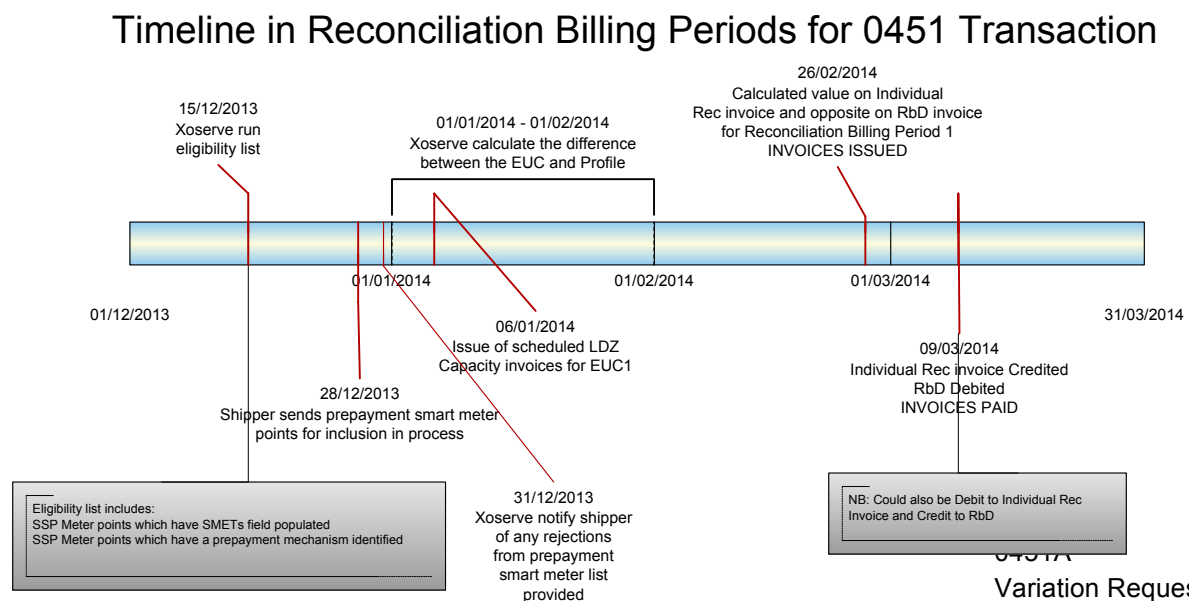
Timeline in Reconciliation Billing Periods for 0451 Transaction

15/12/2013
Xoserve run eligibility list

01/01/2014 - 01/02/2014
Xoserve calculate the difference between the EUC and Profile

26/02/2014
Calculated value on Individual Rec invoice and opposite on RbD invoice for Reconciliation Billing Period 1
INVOICES ISSUED

01/01/2014

01/02/2014

01/03/2014

01/12/2013

31/03/2014

06/01/2014
Issue of scheduled LDZ Capacity invoices for EUC1

09/03/2014
Individual Rec invoice Credited
RbD Debited
INVOICES PAID

28/12/2013
Shipper sends prepayment smart meter points for inclusion in process

Eligibility list includes:
SSP Meter points which have SMETs field populated
SSP Meter points which have a prepayment mechanism identified

31/12/2013
Xoserve notify shipper of any rejections from prepayment smart meter list provided

NB: Could also be Debit to Individual Rec Invoice and Credit to RbD

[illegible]
Variation Reque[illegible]